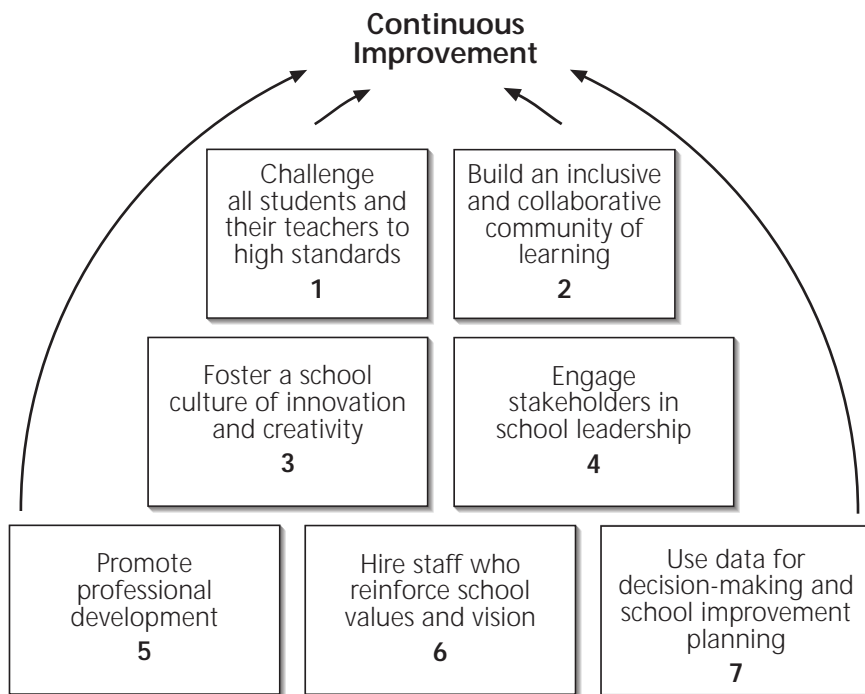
Continuous Improvement

Challenge all students and their teachers to high standards
1

Build an inclusive and collaborative community of learning
2

Foster a school culture of innovation and creativity
3

Engage stakeholders in school leadership
4

Promote professional development
5

Hire staff who reinforce school values and vision
6

Use data for decision-making and school improvement planning
7